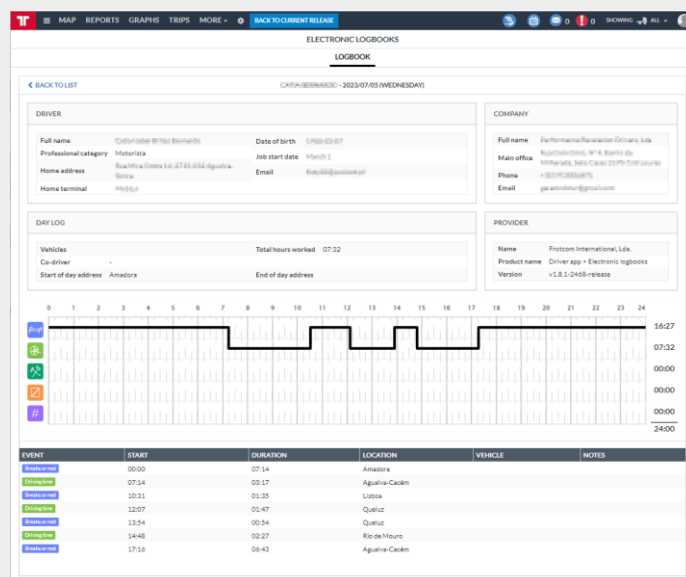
MAP REPORTS GRAPHS TRIPS MORE BACK TO CURRENT RELEASE

0 0 SHOWING ALL

ELECTRONIC LOGBOOKS

LOGBOOK

< BACK TO LIST

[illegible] - 2023/07/05 (WEDNESDAY)

DRIVER

Full name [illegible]
Professional category Motorista
Home address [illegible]
Home terminal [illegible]
Date of birth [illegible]
Job start date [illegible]
Email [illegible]

COMPANY

Full name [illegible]
Main office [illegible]
Phone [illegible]
Email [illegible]

DAY LOG

Vehicles
Co-driver -
Start of day address Amadora
Total hours worked 07:32
End of day address

PROVIDER

Name Frotcom International, Lda.
Product name Driver app + Electronic logbooks
Version v1.8.1-2468-release

0 1 2 3 4 5 6 7 8 9 10 11 12 13 14 15 16 17 18 19 20 21 22 23 24

16:27
07:32
00:00
00:00
00:00
24:00

| EVENT | START | DURATION | LOCATION | VEHICLE | NOTES |
|---|---|---|---|---|---|
| Breaks or rest | 00:00 | 07:14 | Amadora | | |
| Driving time | 07:14 | 03:17 | Agualva-Cacém | | |
| Breaks or rest | 10:31 | 01:35 | Lisboa | | |
| Driving time | 12:07 | 01:47 | Queluz | | |
| Breaks or rest | 13:54 | 00:54 | Queluz | | |
| Driving time | 14:48 | 02:27 | Rio de Mouro | | |
| Breaks or rest | 17:16 | 06:43 | Agualva-Cacém | | |